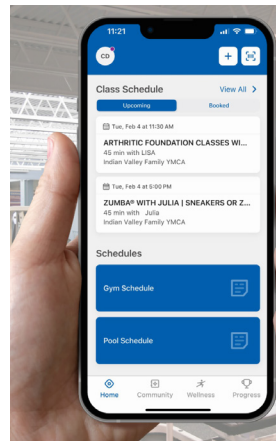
11:21

CD

Class Schedule

View All

Upcoming

Booked

Tue, Feb 4 at 11:30 AM

ARTHRITIC FOUNDATION CLASSES WI...

45 min with LISA

Indian Valley Family YMCA

Tue, Feb 4 at 5:00 PM

ZUMBA® WITH JULIA | SNEAKERS OR Z...

45 min with Julia

Indian Valley Family YMCA

Schedules

Gym Schedule

Pool Schedule

Home

Community

Wellness

Progress